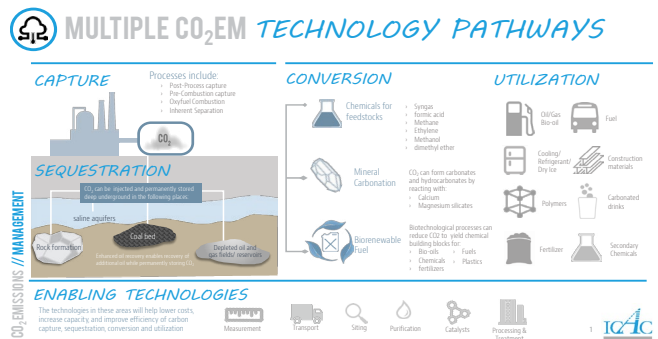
MULTIPLE $CO_2$EM TECHNOLOGY PATHWAYS

CAPTURE

Processes include:
- Post-Process capture
- Pre-Combustion capture
- Oxyfuel Combustion
- Inherent Separation

$CO_2$

SEQUESTRATION

$CO_2$ can be injected and permanently stored deep underground in the following places:

saline aquifers

Rock formation

Coal bed

Depleted oil and gas fields/ reservoirs

Enhanced oil recovery enables recovery of additional oil while permanently storing $CO_2$

CONVERSION

Chemicals for Feedstocks

- Syngas
- formic acid
- Methane
- Ethylene
- Methanol
- dimethyl ether

Mineral Carbonation

$CO_2$ can form carbonates and hydrocarbonates by reacting with:
- Calcium
- Magnesium silicates

Biorenewable Fuel

Biotechnological processes can reduce CO2 to yield chemical building blocks for:
- Bio-oils
- Fuels
- Chemicals
- Plastics
- fertilizers

UTILIZATION

Oil/Gas Bio-oil

Fuel

Cooling/ Refrigerant/ Dry Ice

Construction materials

Polymers

Carbonated drinks

Fertilizer

Secondary Chemicals

$CO_2$EMISSIONS // MANAGEMENT

ENABLING TECHNOLOGIES

The technologies in these areas will help lower costs, increase capacity, and improve efficiency of carbon capture, sequestration, conversion and utilization

Measurement

Transport

Siting

Purification

Catalysts

Processing & Treatment

1

ICAC